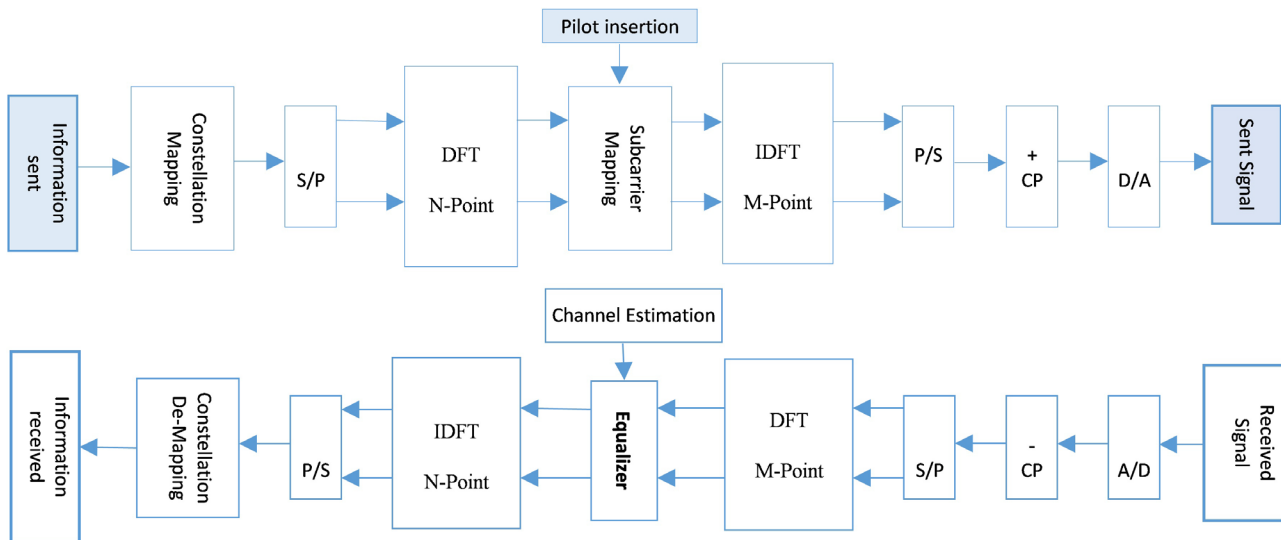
Pilot insertion

Information sent

Constellation Mapping

S/P

DFT N-Point

Subcarrier Mapping

IDFT M-Point

P/S

+ CP

D/A

Sent Signal

Channel Estimation

Information received

Constellation De-Mapping

P/S

IDFT N-Point

Equalizer

DFT M-Point

S/P

- CP

A/D

Received Signal